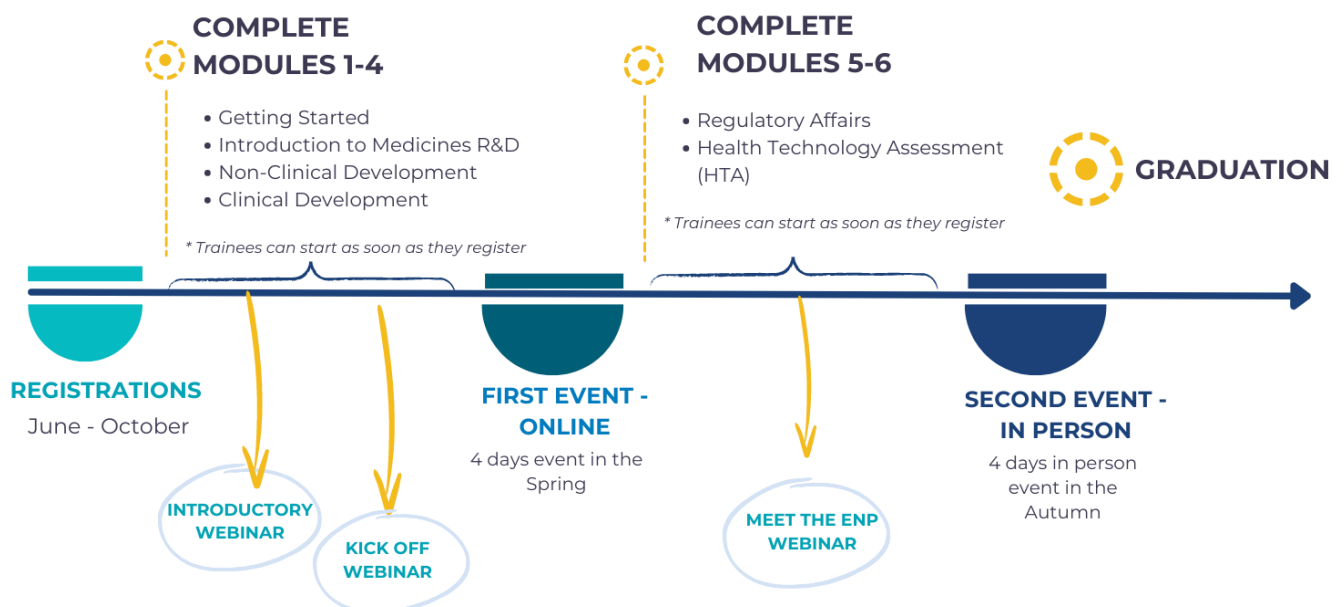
COMPLETE MODULES 1-4

• Getting Started
• Introduction to Medicines R&D
• Non-Clinical Development
• Clinical Development

* Trainees can start as soon as they register

COMPLETE MODULES 5-6

• Regulatory Affairs
• Health Technology Assessment (HTA)

* Trainees can start as soon as they register

GRADUATION

REGISTRATIONS
June - October

INTRODUCTORY WEBINAR

KICK OFF WEBINAR

FIRST EVENT - ONLINE
4 days event in the Spring

MEET THE ENP WEBINAR

SECOND EVENT - IN PERSON
4 days in person event in the Autumn